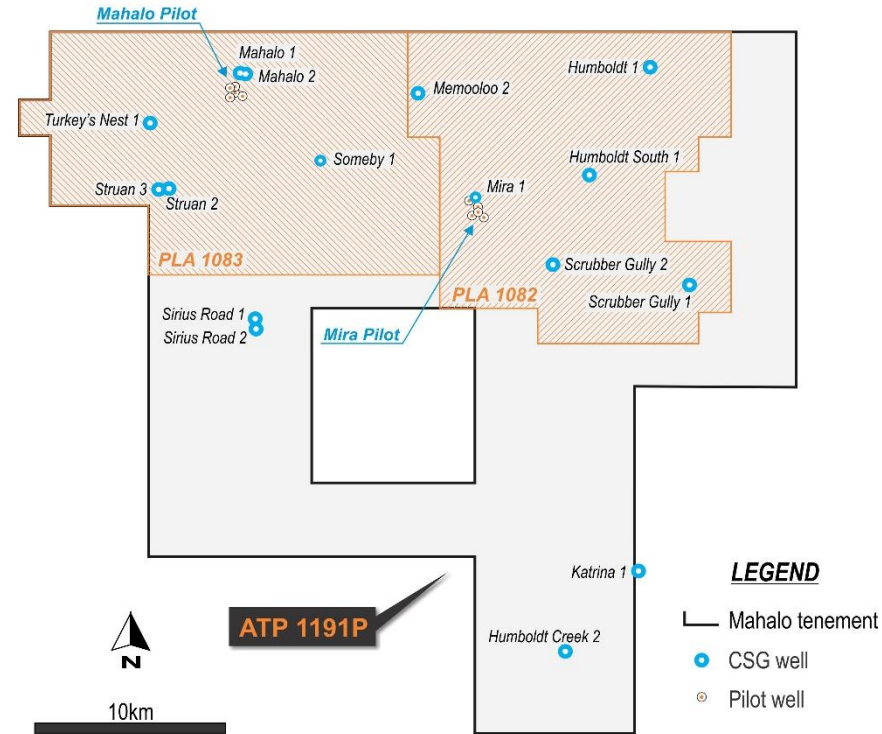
Mahalo Pilot
Mahalo 1
Mahalo 2
Turkey's Nest 1
Someby 1
Struan 3
Struan 2
PLA 1083
Memooloo 2
Humboldt 1
Humboldt South 1
Mira 1
Scrubber Gully 2
Scrubber Gully 1
PLA 1082
Sirius Road 1
Sirius Road 2
Mira Pilot
Katrina 1
Humboldt Creek 2
ATP 1191P
N
10km

LEGEND
Mahalo tenement
CSG well
Pilot well